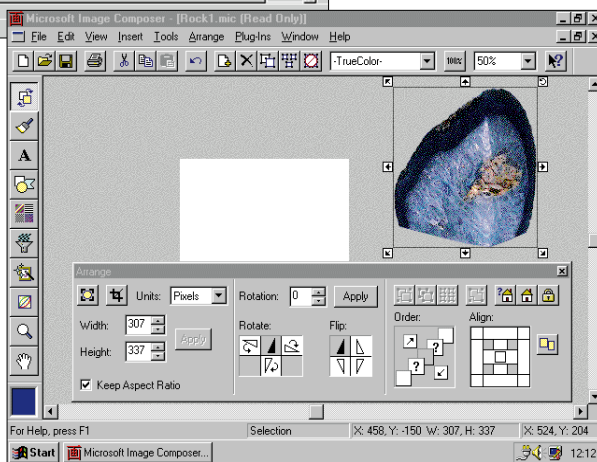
Microsoft Image Composer - [Rock1.mic (Read Only)]

File Edit View Insert Tools Arrange Plug-Ins Window Help

-TrueColor-

100%

50%

Arrange

Units: Pixels

Width: 307

Height: 337

Apply

Keep Aspect Ratio

Rotation: 0

Apply

Rotate:

Flip:

Order:

Align:

For Help, press F1

Selection

X: 458, Y: -150 W: 307, H: 337

X: 524, Y: 204

Start

Microsoft Image Composer...

12:12